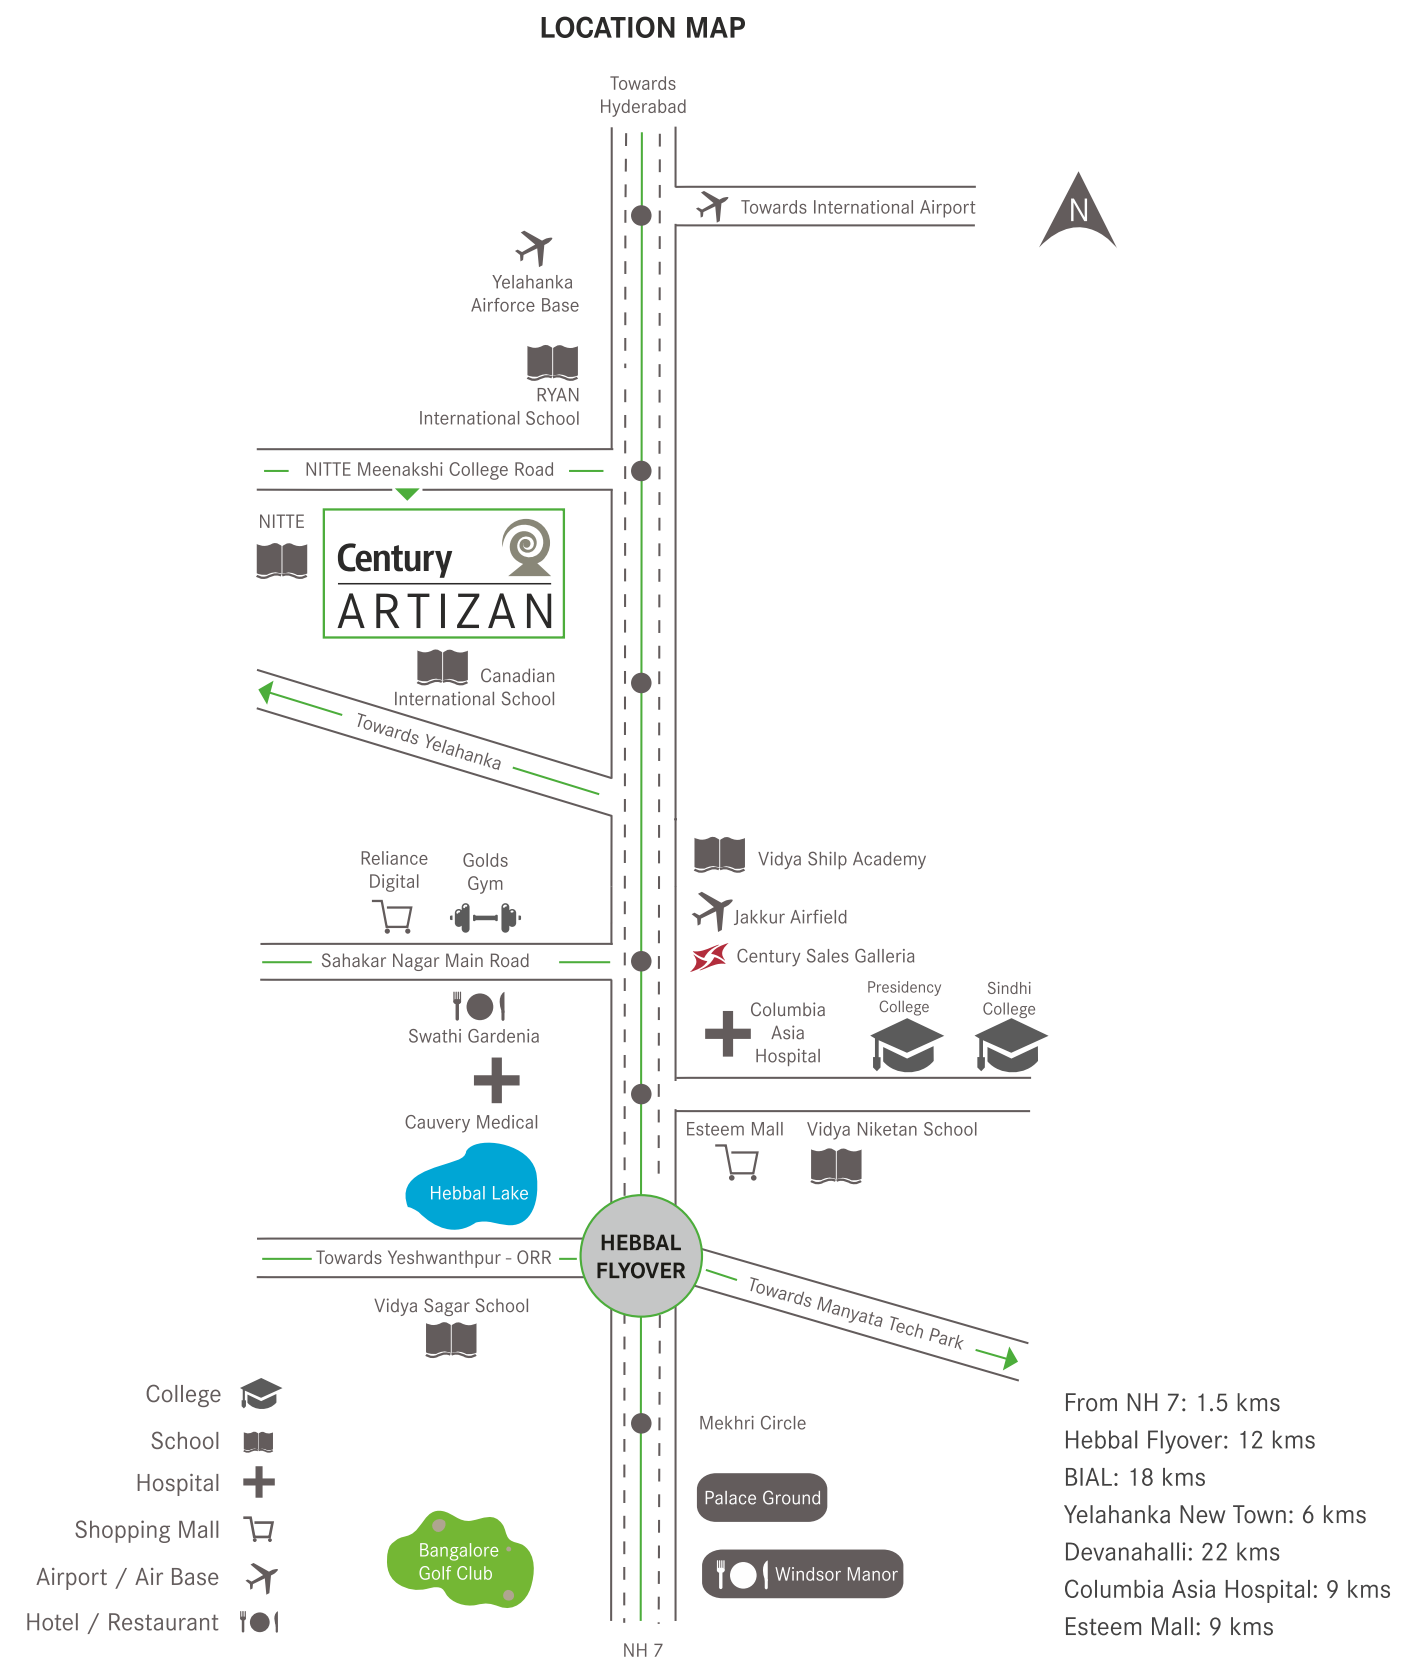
LOCATION MAP

Towards Hyderabad

Towards International Airport

N

Yelahanka Airforce Base

RYAN International School

NITTE Meenakshi College Road

NITTE

Century
ARTIZAN

Canadian International School

Towards Yelahanka

Reliance Digital

Golds Gym

Vidya Shilp Academy

Jakkur Airfield

Century Sales Galleria

Sahakar Nagar Main Road

Swathi Gardenia

Columbia Asia Hospital

Presidency College

Sindhi College

Cauvery Medical

Esteem Mall

Vidya Niketan School

Hebbal Lake

HEBBAL FLYOVER

Towards Yeshwanthpur - ORR

Towards Manyata Tech Park

Vidya Sagar School

College
School
Hospital
Shopping Mall
Airport / Air Base
Hotel / Restaurant

Mekhri Circle

Palace Ground

Bangalore Golf Club

Windsor Manor

NH 7

From NH 7: 1.5 kms
Hebbal Flyover: 12 kms
BIAL: 18 kms
Yelahanka New Town: 6 kms
Devanahalli: 22 kms
Columbia Asia Hospital: 9 kms
Esteem Mall: 9 kms